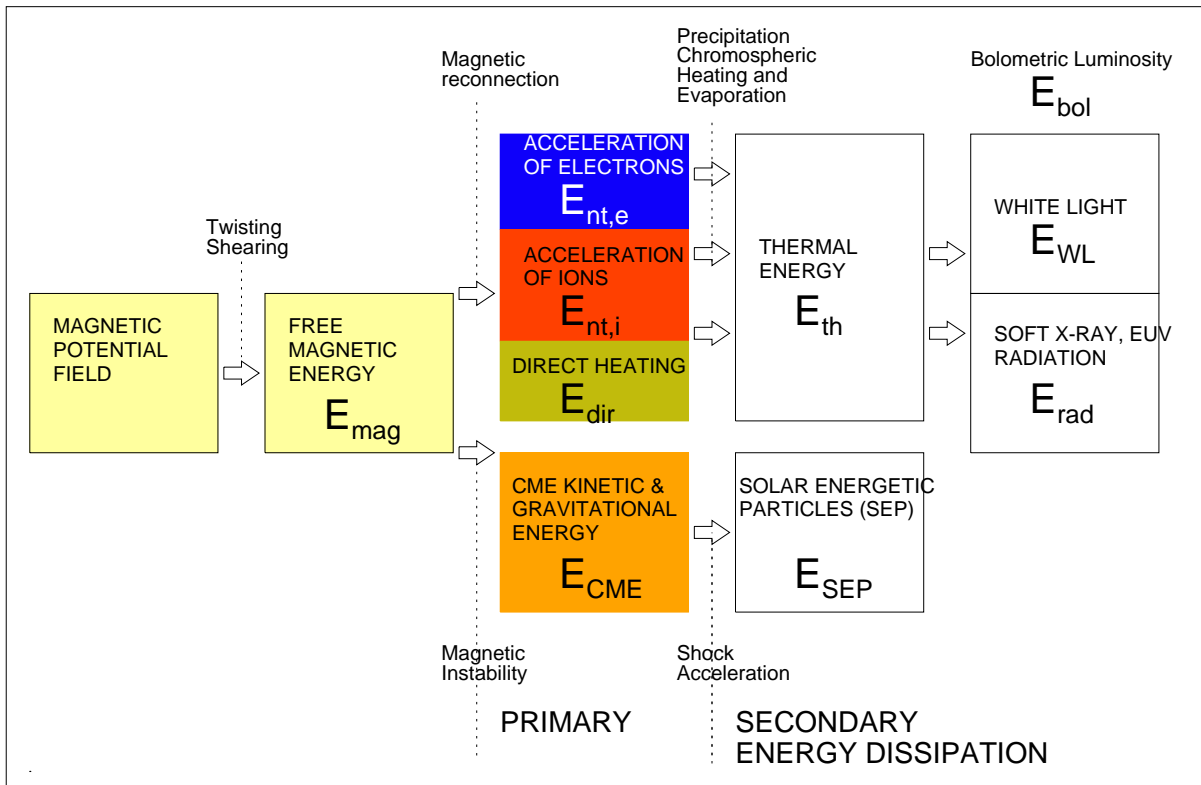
Magnetic reconnection

Precipitation Chromospheric Heating and Evaporation

Bolometric Luminosity $E_{bol}$

Twisting Shearing

MAGNETIC POTENTIAL FIELD

FREE MAGNETIC ENERGY $E_{mag}$

ACCELERATION OF ELECTRONS $E_{nt,e}$

ACCELERATION OF IONS $E_{nt,i}$

DIRECT HEATING $E_{dir}$

THERMAL ENERGY $E_{th}$

WHITE LIGHT $E_{WL}$

SOFT X-RAY, EUV RADIATION $E_{rad}$

CME KINETIC & GRAVITATIONAL ENERGY $E_{CME}$

SOLAR ENERGETIC PARTICLES (SEP) $E_{SEP}$

Magnetic Instability

Shock Acceleration

PRIMARY

SECONDARY ENERGY DISSIPATION